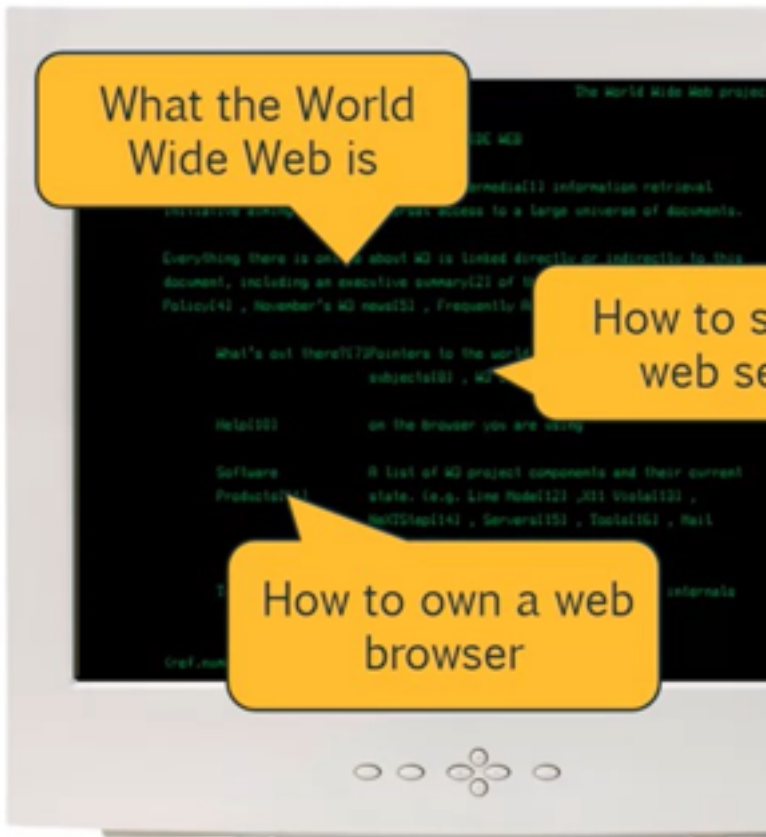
What the World Wide Web is

The World Wide Web projec

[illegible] WEB

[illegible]ermedia[1] information retrieval initiative aiming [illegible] access to a large universe of documents.

Everything there is on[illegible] about W3 is linked directly or indirectly to this document, including an executive summary[2] of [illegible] Policy[4] , November's W3 news[5] , Frequently A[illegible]

What's out there?[7] Pointers to the world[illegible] subjects[8] , W3 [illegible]

How to s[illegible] web se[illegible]

Help[10] on the browser you are using

Software Products[11] A list of W3 project components and their current state. (e.g. Line Mode[12] ,X11 Viola[13] , NeXTStep[14] , Servers[15] , Tools[16] , Mail

T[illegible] internals

How to own a web browser

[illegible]